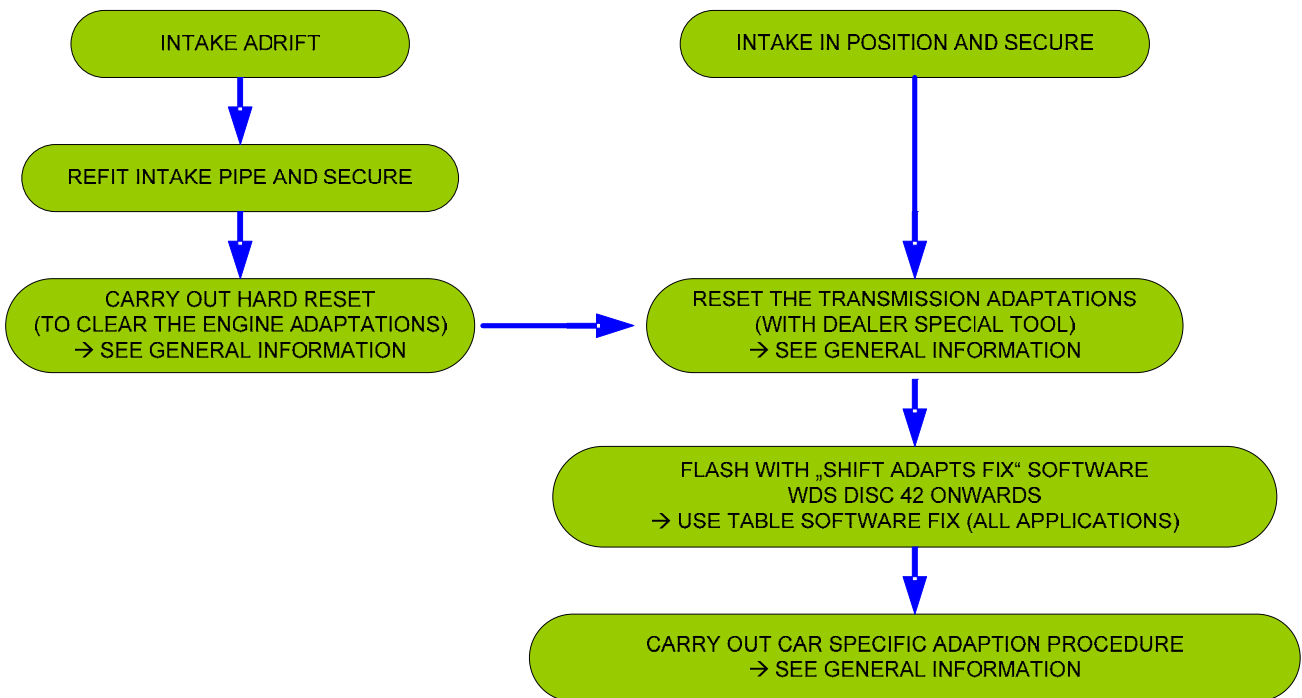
INTAKE ADRIFT

REFIT INTAKE PIPE AND SECURE

CARRY OUT HARD RESET
(TO CLEAR THE ENGINE ADAPTATIONS)
→ SEE GENERAL INFORMATION

INTAKE IN POSITION AND SECURE

RESET THE TRANSMISSION ADAPTATIONS
(WITH DEALER SPECIAL TOOL)
→ SEE GENERAL INFORMATION

FLASH WITH „SHIFT ADAPTS FIX“ SOFTWARE
WDS DISC 42 ONWARDS
→ USE TABLE SOFTWARE FIX (ALL APPLICATIONS)

CARRY OUT CAR SPECIFIC ADAPTION PROCEDURE
→ SEE GENERAL INFORMATION